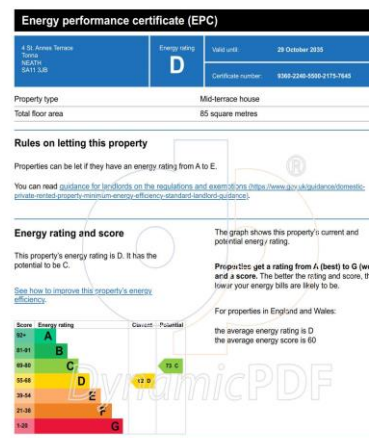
Energy performance certificate (EPC)

4 St. Annes Terrace
Tonna
NEATH
SA11 3JB

Energy rating
D

Valid until: 29 October 2035

Certificate number: 9360-2240-5500-2175-7645

Property type | Mid-terrace house
Total floor area | 85 square metres

Rules on letting this property

Properties can be let if they have an energy rating from A to E.

You can read guidance for landlords on the regulations and exemptions (https://www.gov.uk/guidance/domestic-private-rented-property-minimum-energy-efficiency-standard-landlord-guidance).

Energy rating and score

This property's energy rating is D. It has the potential to be C.

See how to improve this property's energy efficiency.

| Score | Energy rating | Current | Potential |
|---|---|---|---|
| 92+ | A | | |
| 81-91 | B | | |
| 69-80 | C | | 73 C |
| 55-68 | D | 62 D | |
| 39-54 | E | | |
| 21-38 | F | | |
| 1-20 | G | | |

The graph shows this property's current and potential energy rating.

Properties get a rating from A (best) to G (w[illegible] and a score. The better the rating and score, th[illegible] lower your energy bills are likely to be.

For properties in England and Wales:

the average energy rating is D
the average energy score is 60

®

DynamicPDF